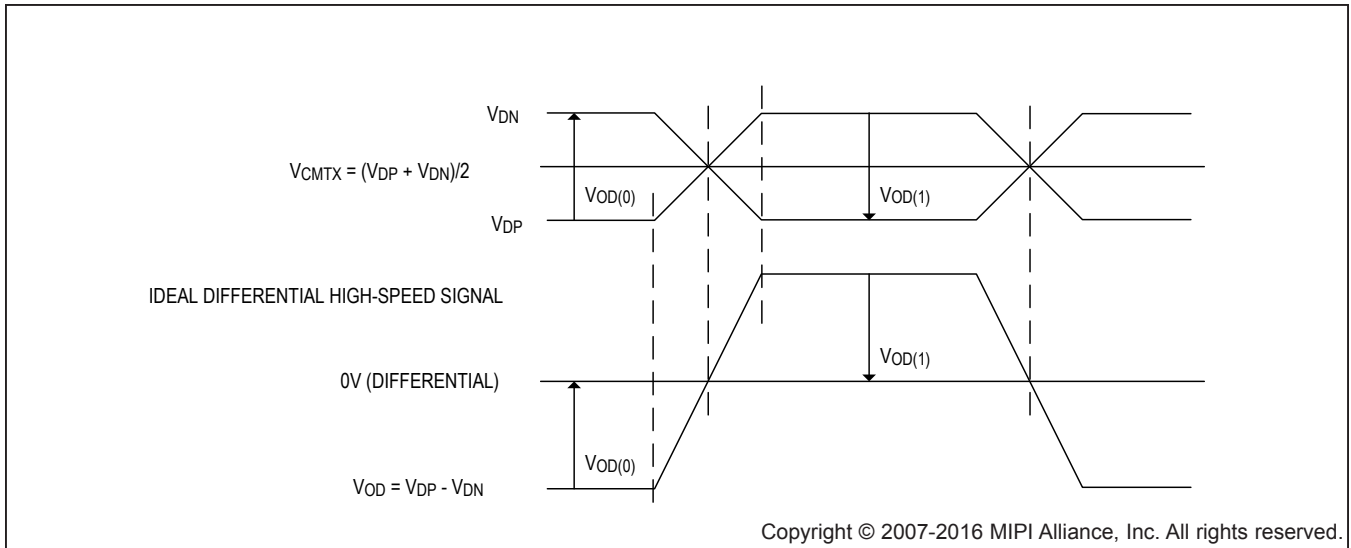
$V_{DN}$

$V_{CMTX} = (V_{DP} + V_{DN})/2$

$V_{OD(0)}$

$V_{OD(1)}$

$V_{DP}$

IDEAL DIFFERENTIAL HIGH-SPEED SIGNAL

$V_{OD(1)}$

0V (DIFFERENTIAL)

$V_{OD(0)}$

$V_{OD} = V_{DP} - V_{DN}$

Copyright © 2007-2016 MIPI Alliance, Inc. All rights reserved.